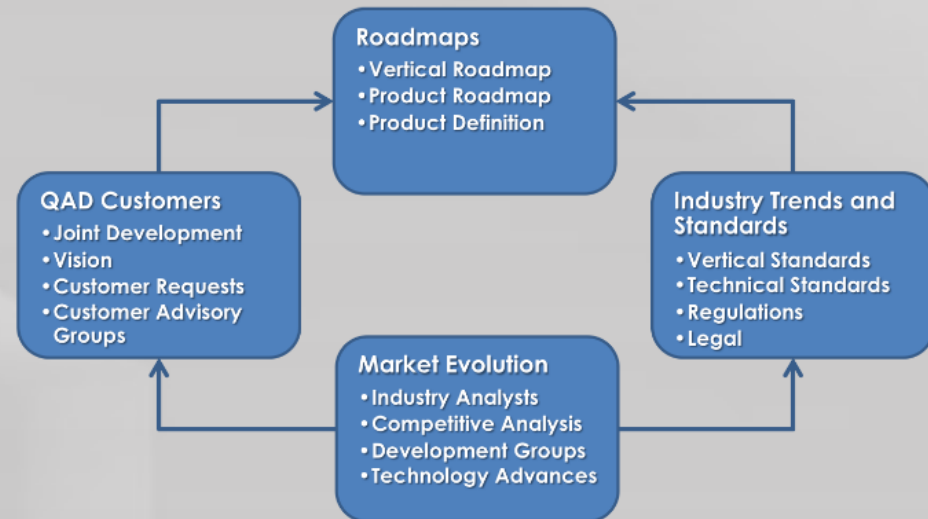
Roadmaps
•Vertical Roadmap
•Product Roadmap
•Product Definition

QAD Customers
•Joint Development
•Vision
•Customer Requests
•Customer Advisory Groups

Industry Trends and Standards
•Vertical Standards
•Technical Standards
•Regulations
•Legal

Market Evolution
•Industry Analysts
•Competitive Analysis
•Development Groups
•Technology Advances